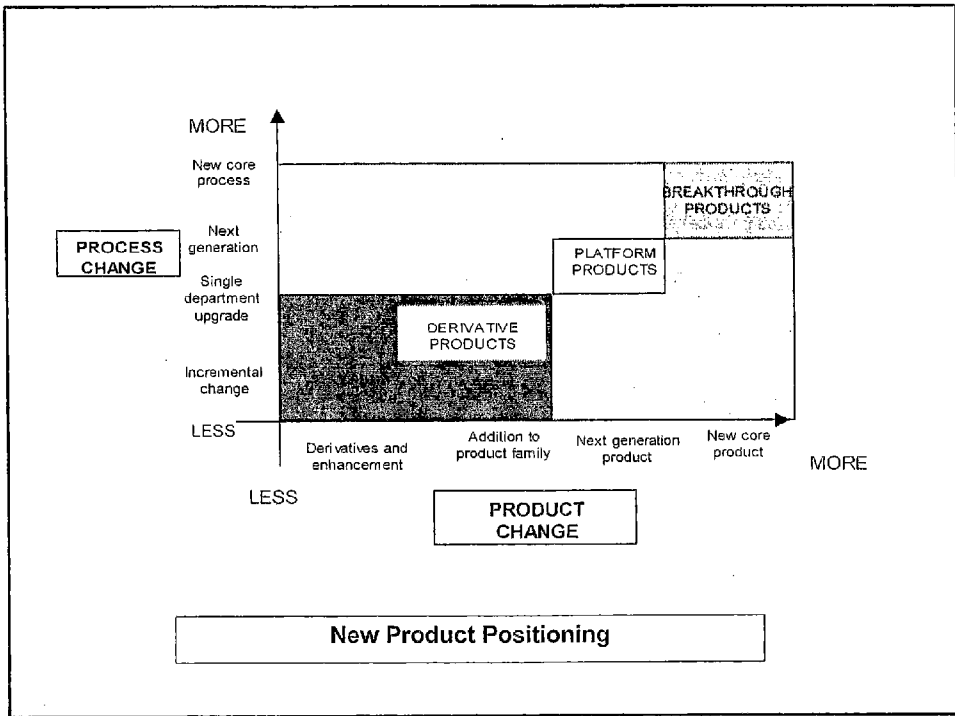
MORE

New core process

Next generation

PROCESS CHANGE

Single department upgrade

Incremental change

LESS

BREAKTHROUGH PRODUCTS

PLATFORM PRODUCTS

DERIVATIVE PRODUCTS

Derivatives and enhancement

Addition to product family

Next generation product

New core product

MORE

LESS

PRODUCT CHANGE

New Product Positioning